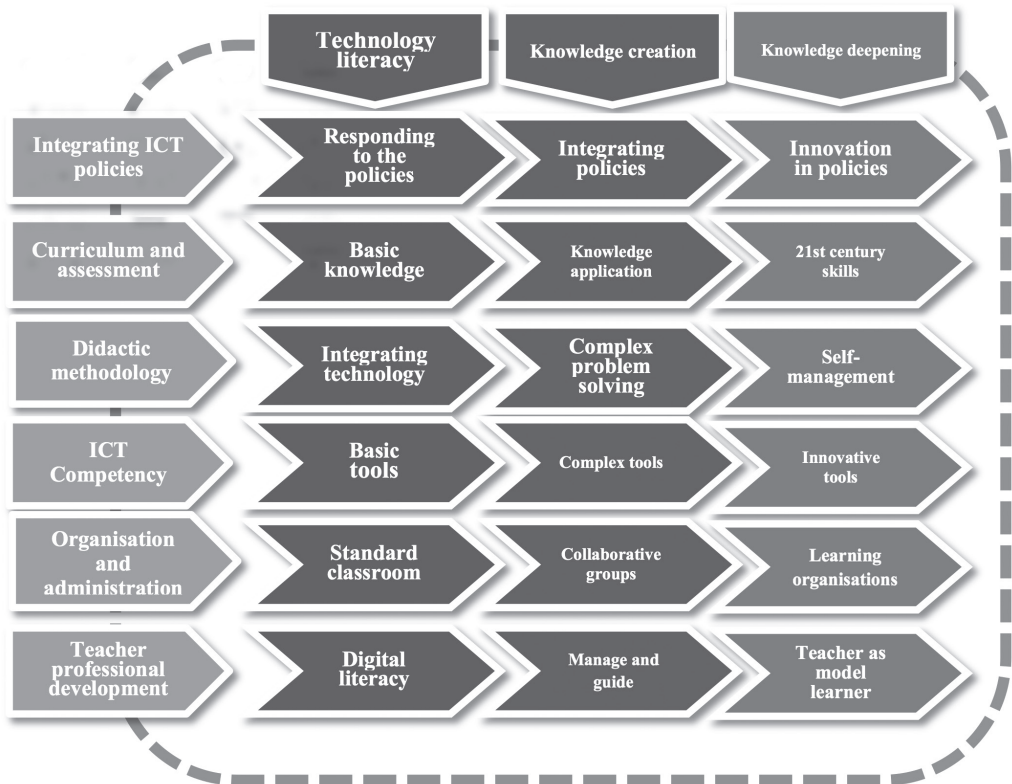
| | Technology literacy | Knowledge creation | Knowledge deepening |
|---|---|---|---|
| Integrating ICT policies | Responding to the policies | Integrating policies | Innovation in policies |
| Curriculum and assessment | Basic knowledge | Knowledge application | 21st century skills |
| Didactic methodology | Integrating technology | Complex problem solving | Self-management |
| ICT Competency | Basic tools | Complex tools | Innovative tools |
| Organisation and administration | Standard classroom | Collaborative groups | Learning organisations |
| Teacher professional development | Digital literacy | Manage and guide | Teacher as model learner |